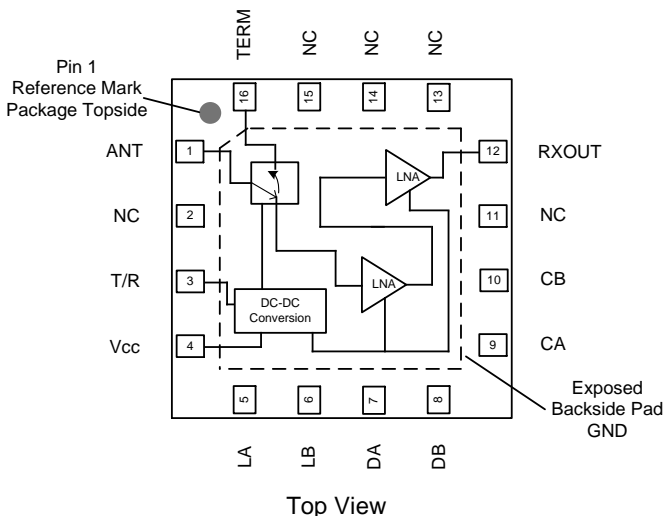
TERM NC NC NC

Pin 1 Reference Mark Package Topside

16 15 14 13

ANT 1

LNA

12 RXOUT

NC 2

11 NC

T/R 3

LNA

10 CB

DC-DC Conversion

Vcc 4

9 CA

5 6 7 8

Exposed Backside Pad GND

LA LB DA DB

Top View